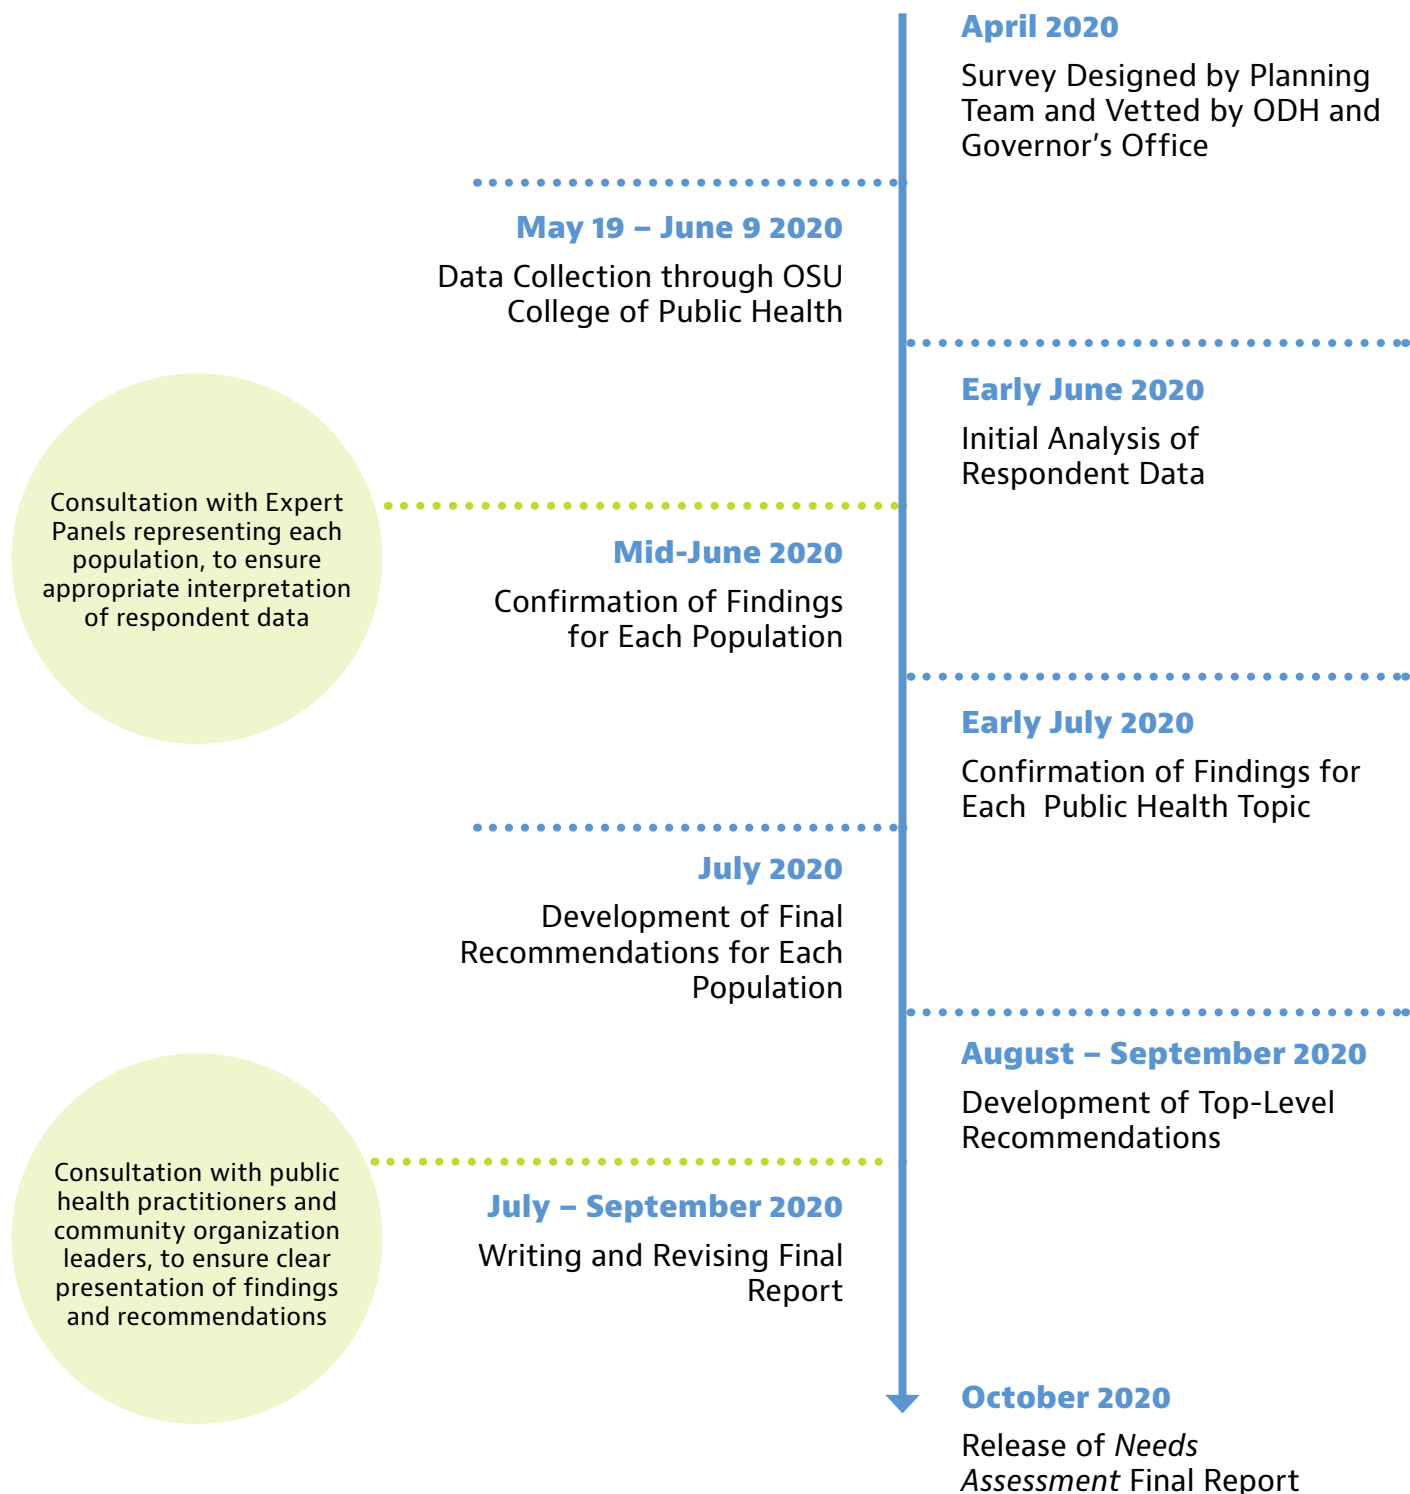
April 2020

Survey Designed by Planning Team and Vetted by ODH and Governor's Office

May 19 – June 9 2020

Data Collection through OSU College of Public Health

Early June 2020

Initial Analysis of Respondent Data

Consultation with Expert Panels representing each population, to ensure appropriate interpretation of respondent data

Mid-June 2020

Confirmation of Findings for Each Population

Early July 2020

Confirmation of Findings for Each Public Health Topic

July 2020

Development of Final Recommendations for Each Population

August – September 2020

Development of Top-Level Recommendations

Consultation with public health practitioners and community organization leaders, to ensure clear presentation of findings and recommendations

July – September 2020

Writing and Revising Final Report

October 2020

Release of *Needs Assessment* Final Report